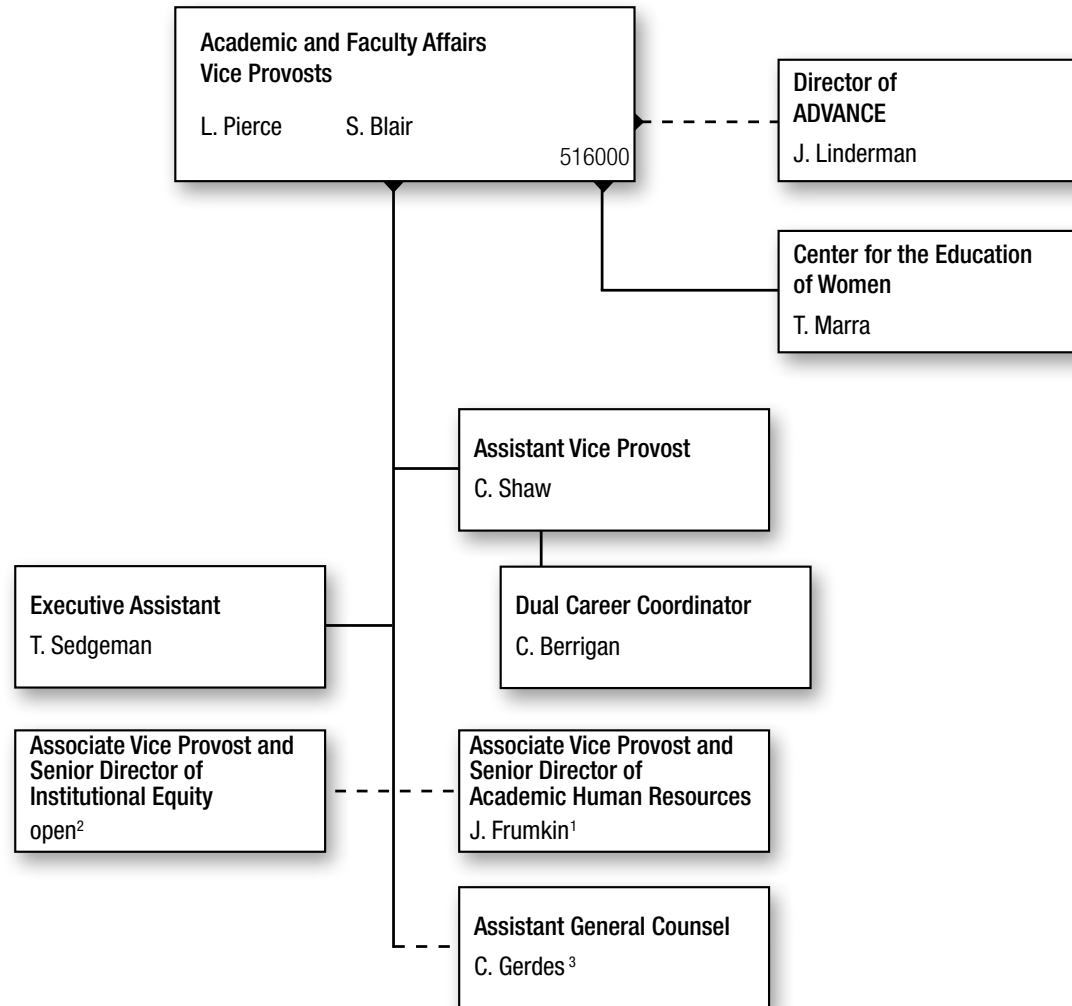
Academic and Faculty Affairs
Vice Provosts

L. Pierce S. Blair

516000

Director of
ADVANCE

J. Linderman

Center for the Education of Women

T. Marra

Assistant Vice Provost

C. Shaw

Executive Assistant

T. Sedgeman

Dual Career Coordinator

C. Berrigan

Associate Vice Provost and Senior Director of Institutional Equity

open$^{2}$

Associate Vice Provost and Senior Director of Academic Human Resources

J. Frumkin$^{1}$

Assistant General Counsel

C. Gerdes$^{3}$